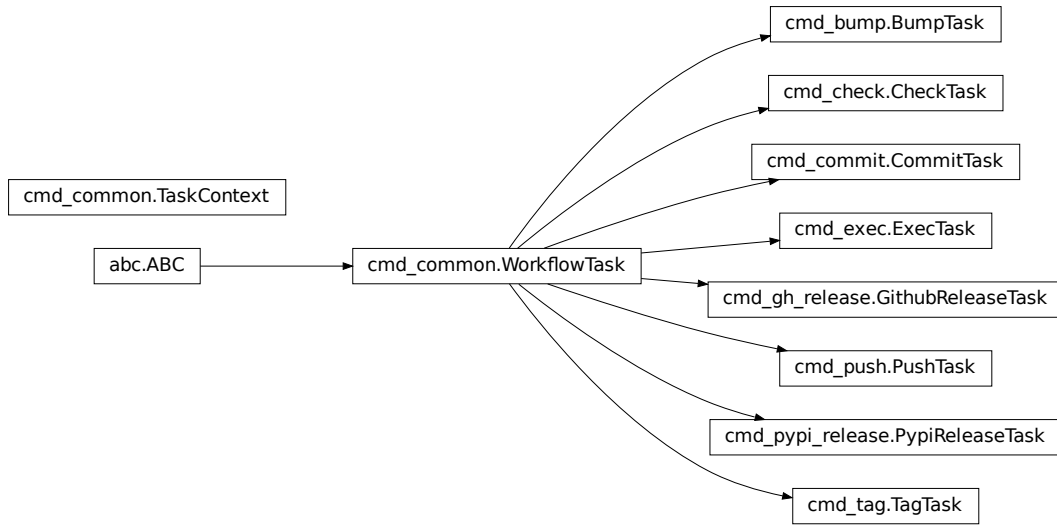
cmd_bump.BumpTask

cmd_check.CheckTask

cmd_commit.CommitTask

cmd_common.TaskContext

cmd_exec.ExecTask

abc.ABC

cmd_common.WorkflowTask

cmd_gh_release.GithubReleaseTask

cmd_push.PushTask

cmd_pypi_release.PypiReleaseTask

cmd_tag.TagTask